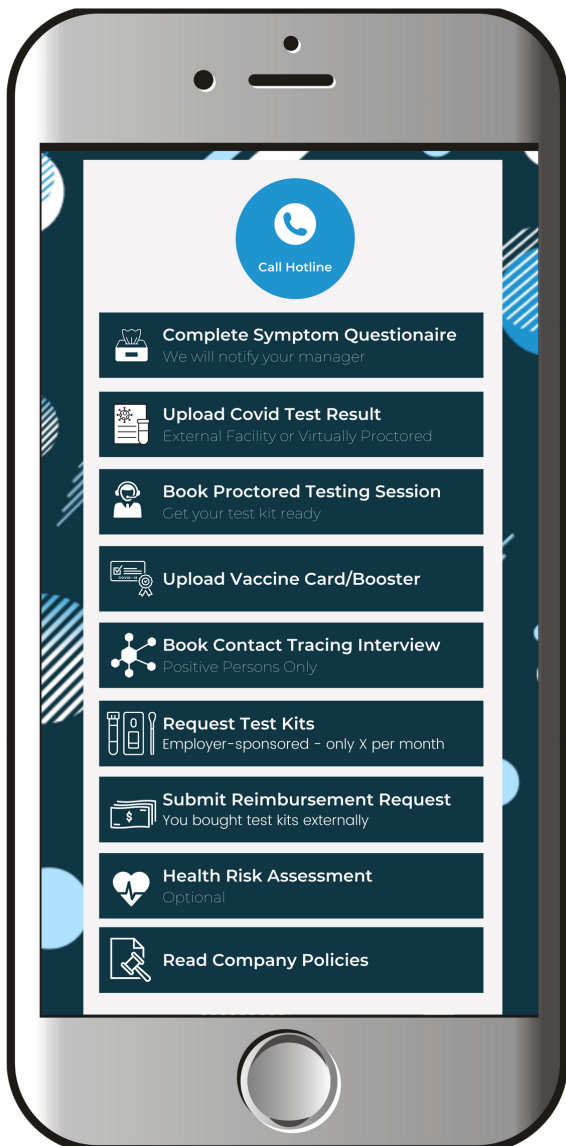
Call Hotline

Complete Symptom Questionaire
We will notify your manager

Upload Covid Test Result
External Facility or Virtually Proctored

Book Proctored Testing Session
Get your test kit ready

COVID-19
Upload Vaccine Card/Booster

Book Contact Tracing Interview
Positive Persons Only

Request Test Kits
Employer-sponsored - only X per month

$
Submit Reimbursement Request
You bought test kits externally

Health Risk Assessment
Optional

Read Company Policies